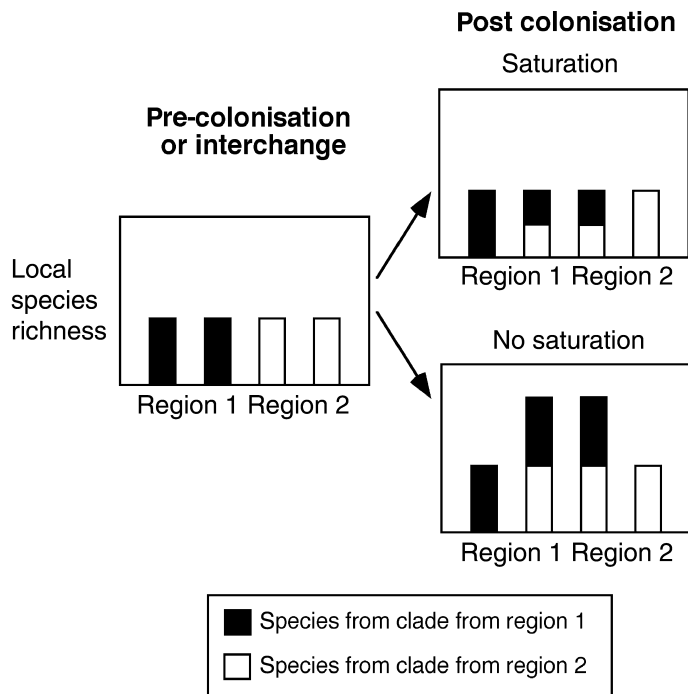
Post colonisation

Saturation

Pre-colonisation or interchange

Local species richness

Region 1 Region 2

Region 1 Region 2

No saturation

Region 1 Region 2

Species from clade from region 1

Species from clade from region 2